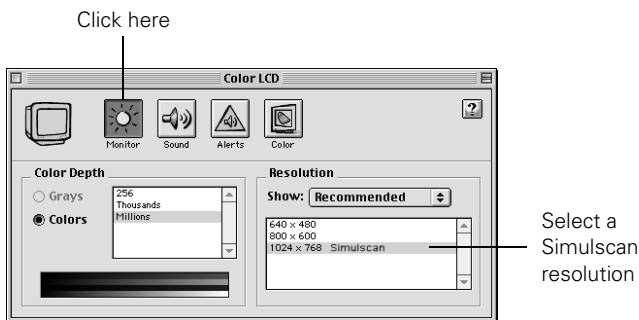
Click here

Color LCD

Monitor Sound Alerts Color

?

Color Depth

Grays
Colors

256
Thousands
Millions

Resolution

Show: Recommended

640 x 480
800 x 600
1024 x 768 Simulscan

Select a Simulscan resolution